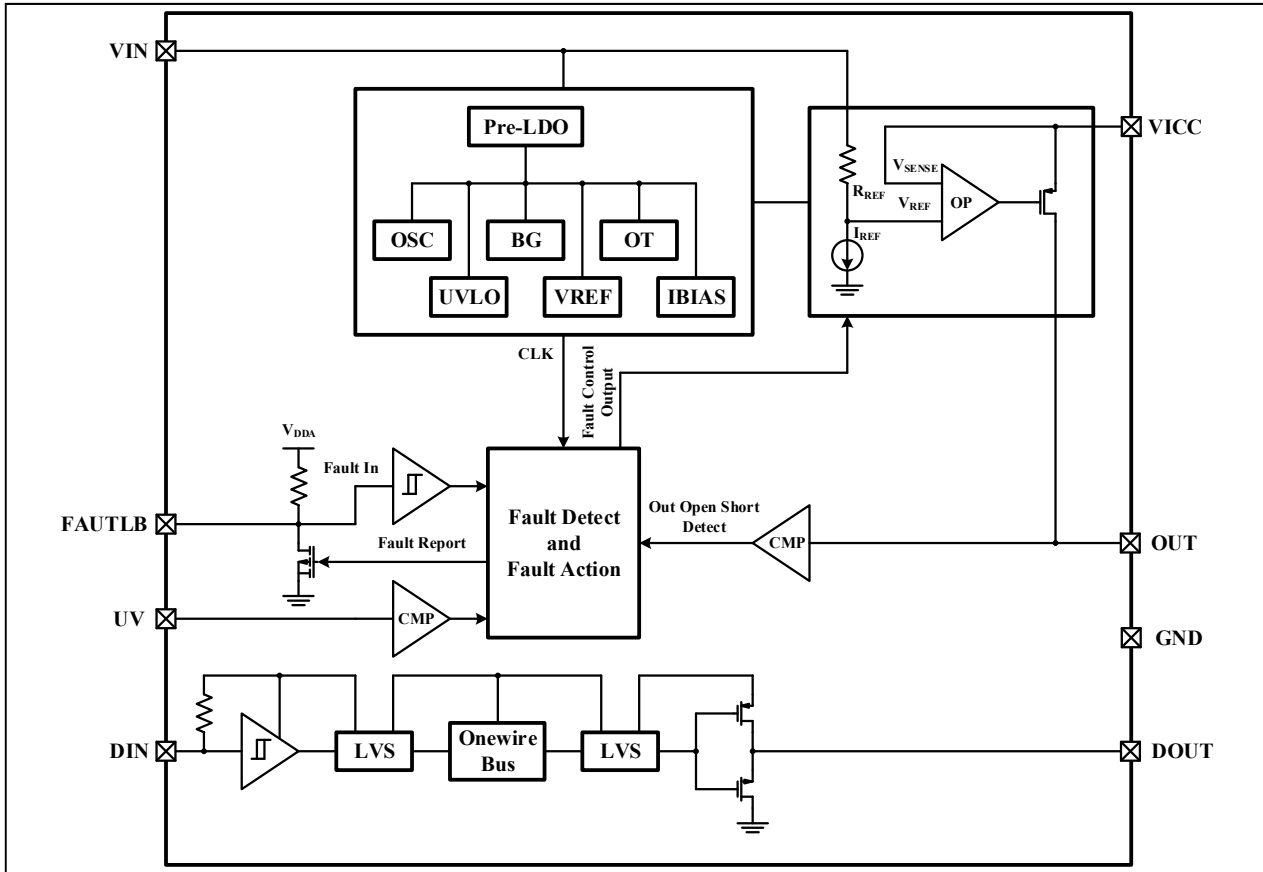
VIN

Pre-LDO

OSC

BG

OT

UVLO

VREF

IBIAS

$R_{REF}$

$I_{REF}$

$V_{SENSE}$

$V_{REF}$

OP

VICC

CLK

Fault Control Output

$V_{DDA}$

Fault In

FAUTLB

Fault Report

Fault Detect and Fault Action

Out Open Short Detect

CMP

OUT

UV

CMP

GND

DIN

LVS

Onewire Bus

LVS

DOUT